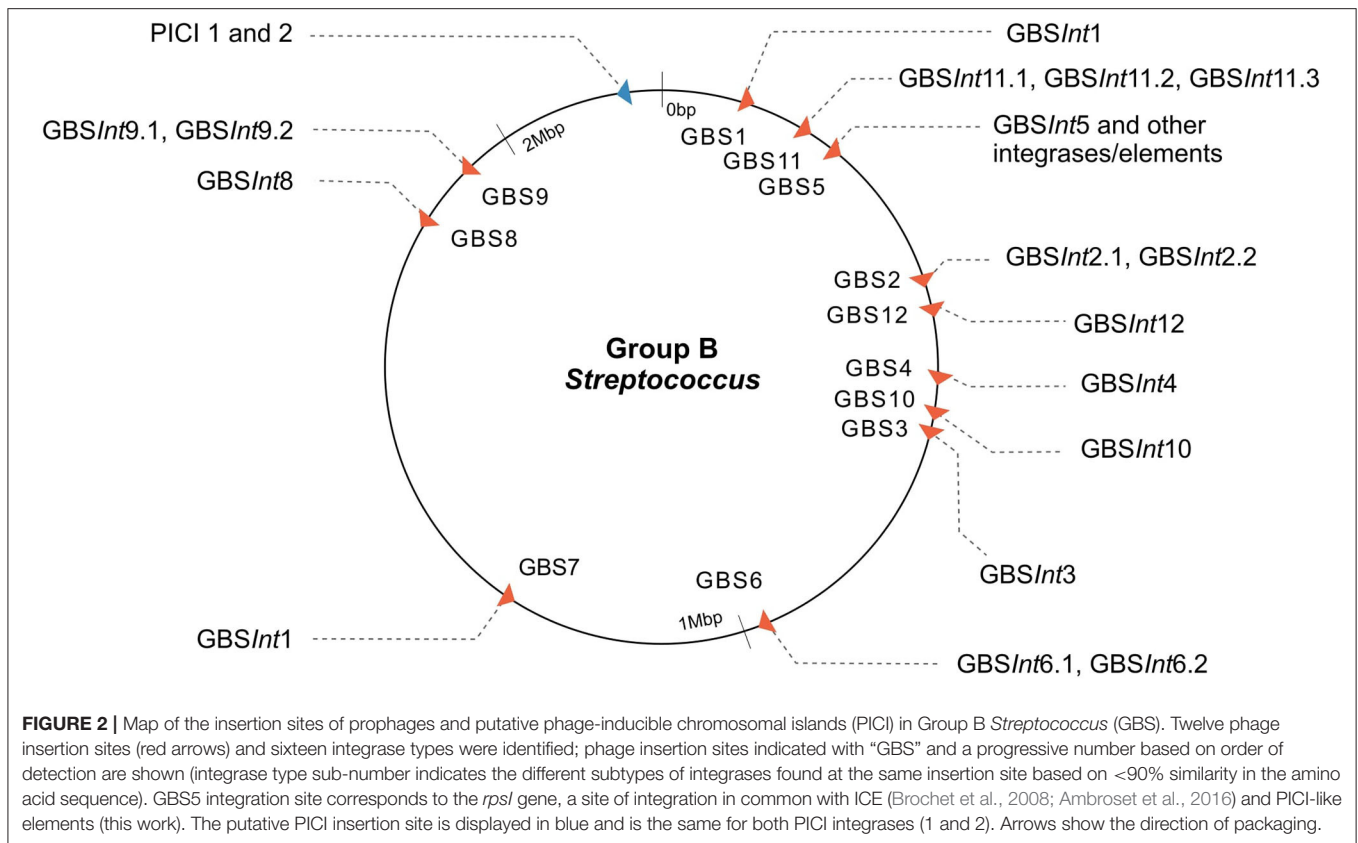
PICI 1 and 2

GBSInt1

GBSInt11.1, GBSInt11.2, GBSInt11.3

GBSInt9.1, GBSInt9.2

GBSInt5 and other integrases/elements

0bp

2Mbp

GBS1

GBS11

GBS5

GBSInt8

GBS9

GBS8

GBS2

GBSInt2.1, GBSInt2.2

GBS12

GBSInt12

Group B
Streptococcus

GBS4

GBSInt4

GBS10

GBS3

GBSInt10

GBSInt3

GBS7

GBS6

1Mbp

GBSInt1

GBSInt6.1, GBSInt6.2

FIGURE 2 | Map of the insertion sites of prophages and putative phage-inducible chromosomal islands (PICI) in Group B Streptococcus (GBS). Twelve phage insertion sites (red arrows) and sixteen integrase types were identified; phage insertion sites indicated with "GBS" and a progressive number based on order of detection are shown (integrase type sub-number indicates the different subtypes of integrases found at the same insertion site based on <90% similarity in the amino acid sequence). GBS5 integration site corresponds to the rpsI gene, a site of integration in common with ICE (Brochet et al., 2008; Ambroset et al., 2016) and PICI-like elements (this work). The putative PICI insertion site is displayed in blue and is the same for both PICI integrases (1 and 2). Arrows show the direction of packaging.